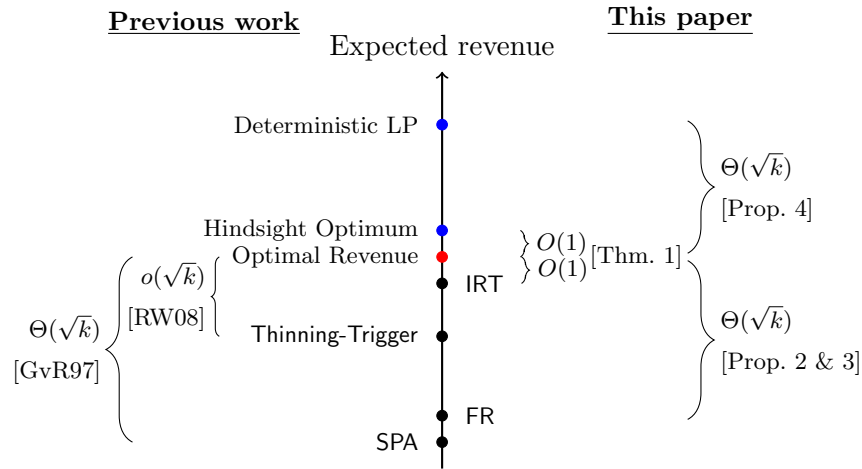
**Previous work**

**This paper**

Expected revenue

Deterministic LP

$\Theta(\sqrt{k})$

[Prop. 4]

Hindsight Optimum

Optimal Revenue

$O(1)$

$O(1)$

[Thm. 1]

$o(\sqrt{k})$

[RW08]

IRT

$\Theta(\sqrt{k})$

[GvR97]

Thinning-Trigger

$\Theta(\sqrt{k})$

[Prop. 2 & 3]

FR

SPA